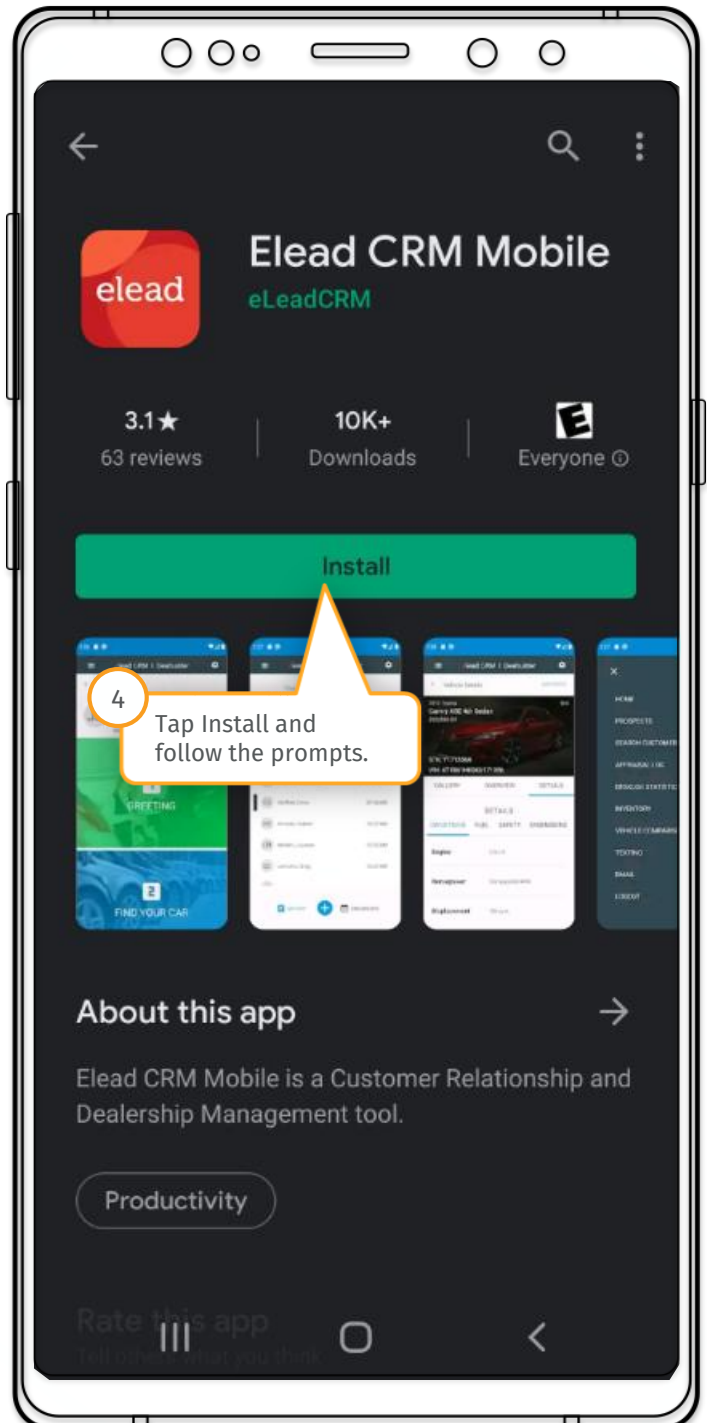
elead

Elead CRM Mobile
eLeadCRM

3.1★
63 reviews

10K+
Downloads

E
Everyone ⓘ

Install

4
Tap Install and follow the prompts.

GREETING

2
FIND YOUR CAR

HOME
PROSPECTS
SEARCH CUSTOMERS
APPRAISAL / UC
INVENTORY
TEXTING
EMAIL
LOGOUT

About this app

Elead CRM Mobile is a Customer Relationship and Dealership Management tool.

Productivity

Rate this app
Tell others what you think